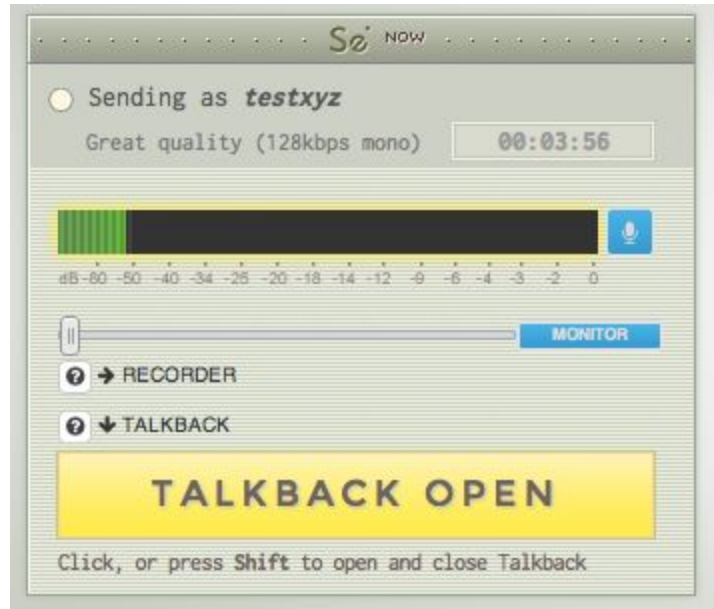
Se NOW

Sending as **testxyz**

Great quality (128kbps mono) 00:03:56

dB -60 -50 -40 -34 -26 -20 -18 -14 -12 -9 -6 -4 -3 -2 0

MONITOR

→ RECORDER

↓ TALKBACK

TALKBACK OPEN

Click, or press **Shift** to open and close Talkback